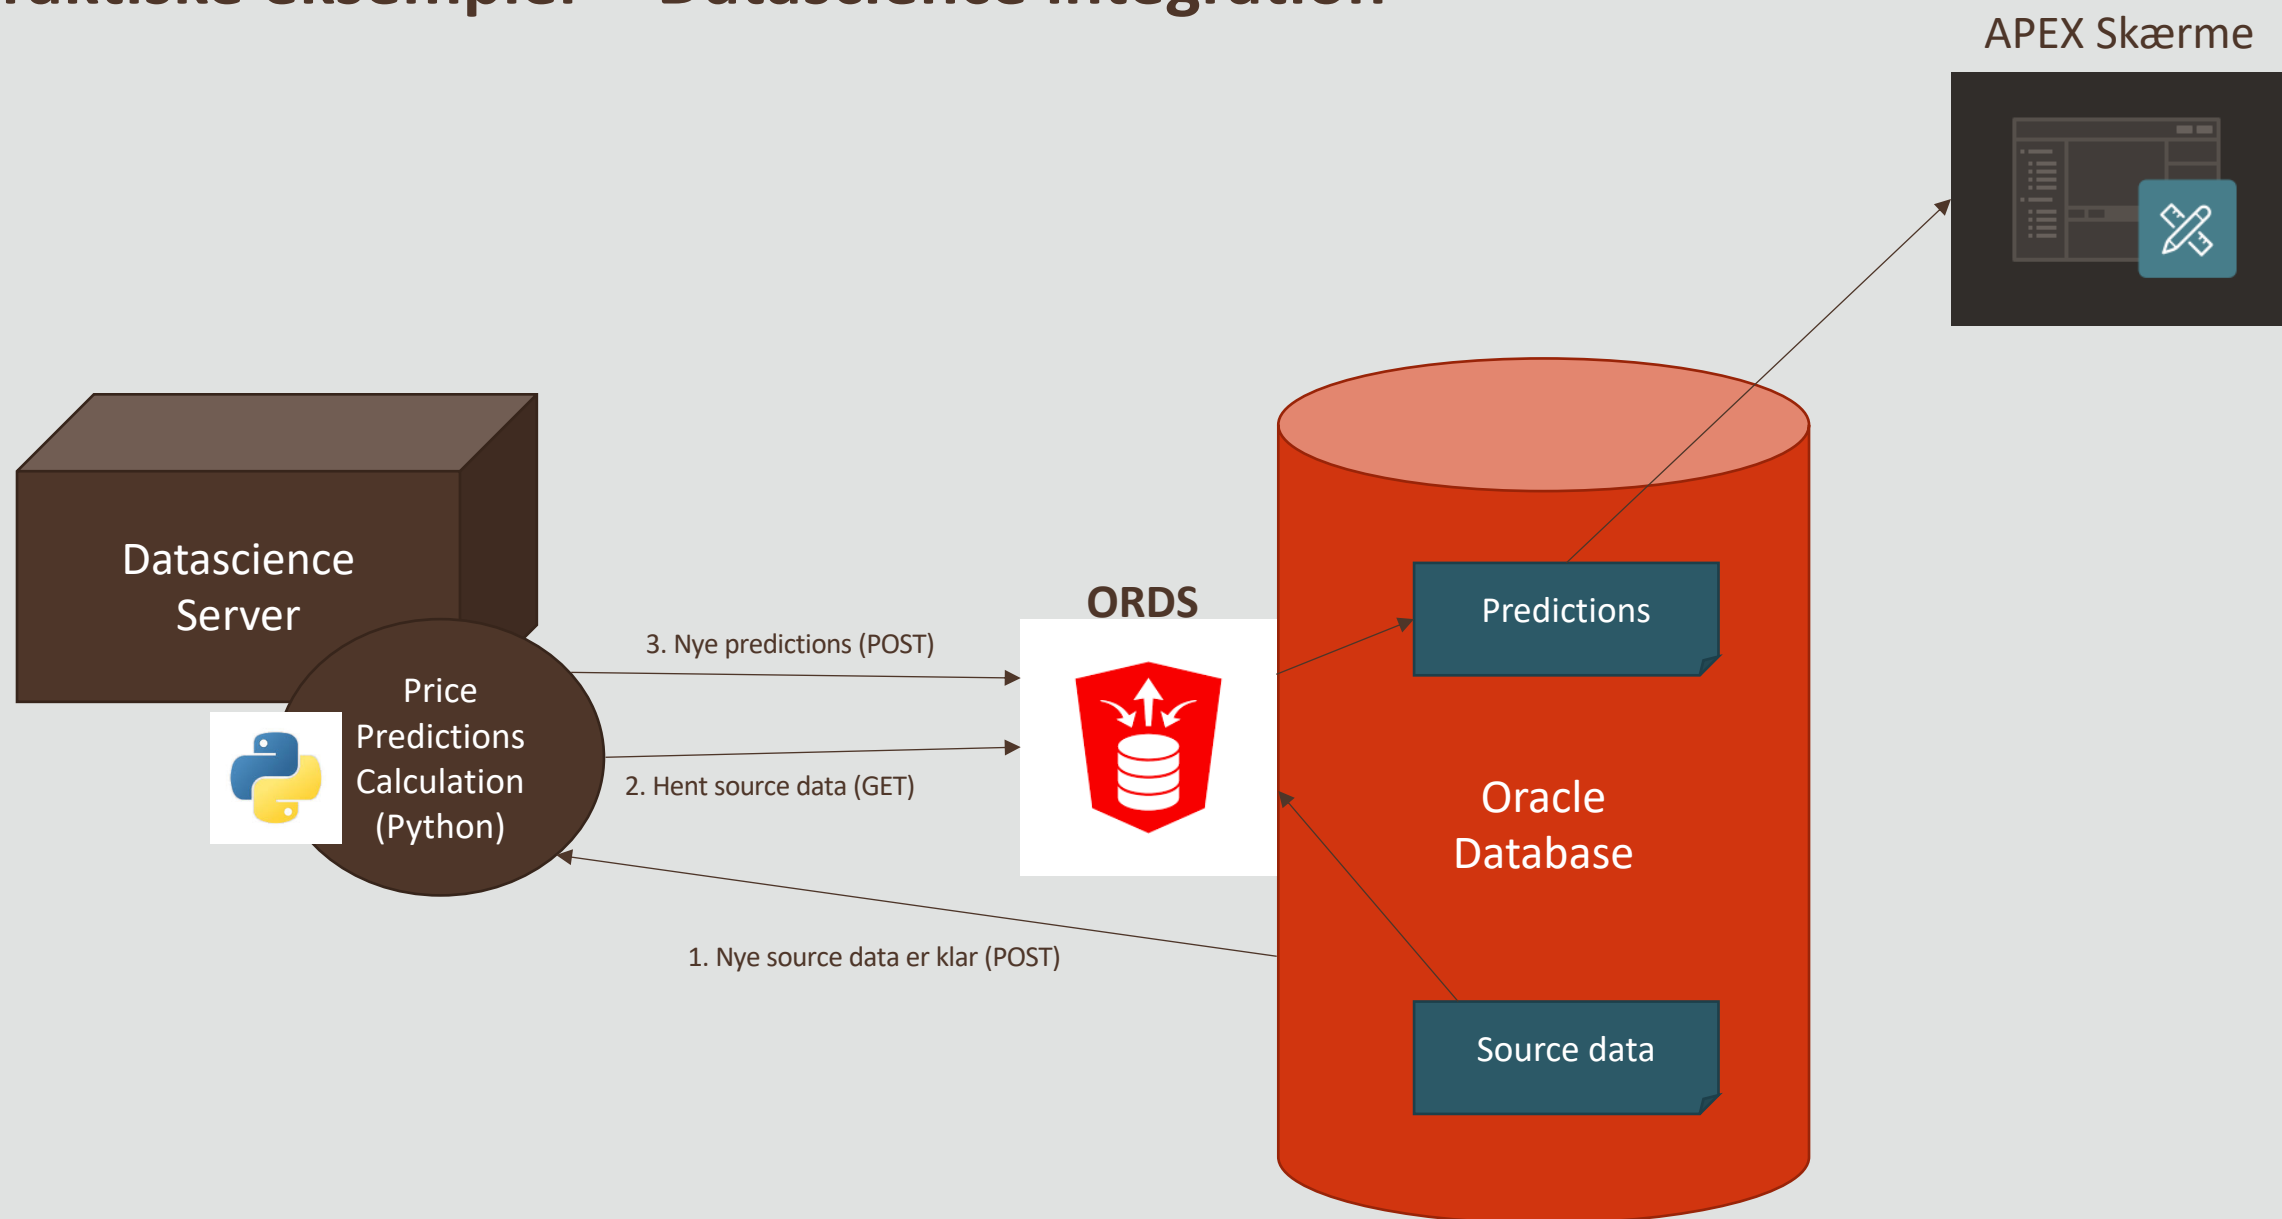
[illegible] – Datascience Integration

APEX Skærme

Datascience Server

Price Predictions Calculation (Python)

ORDS

3. Nye predictions (POST)

2. Hent source data (GET)

1. Nye source data er klar (POST)

Predictions

Oracle Database

Source data